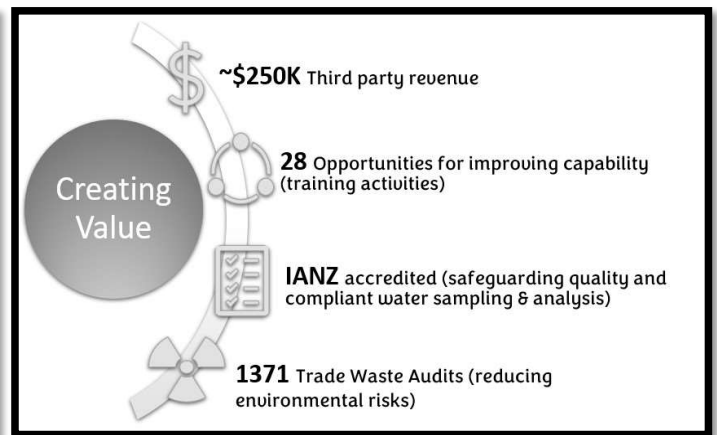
Creating Value

~\$250K Third party revenue

28 Opportunities for improving capability (training activities)

IANZ accredited (safeguarding quality and compliant water sampling & analysis)

1371 Trade Waste Audits (reducing environmental risks)